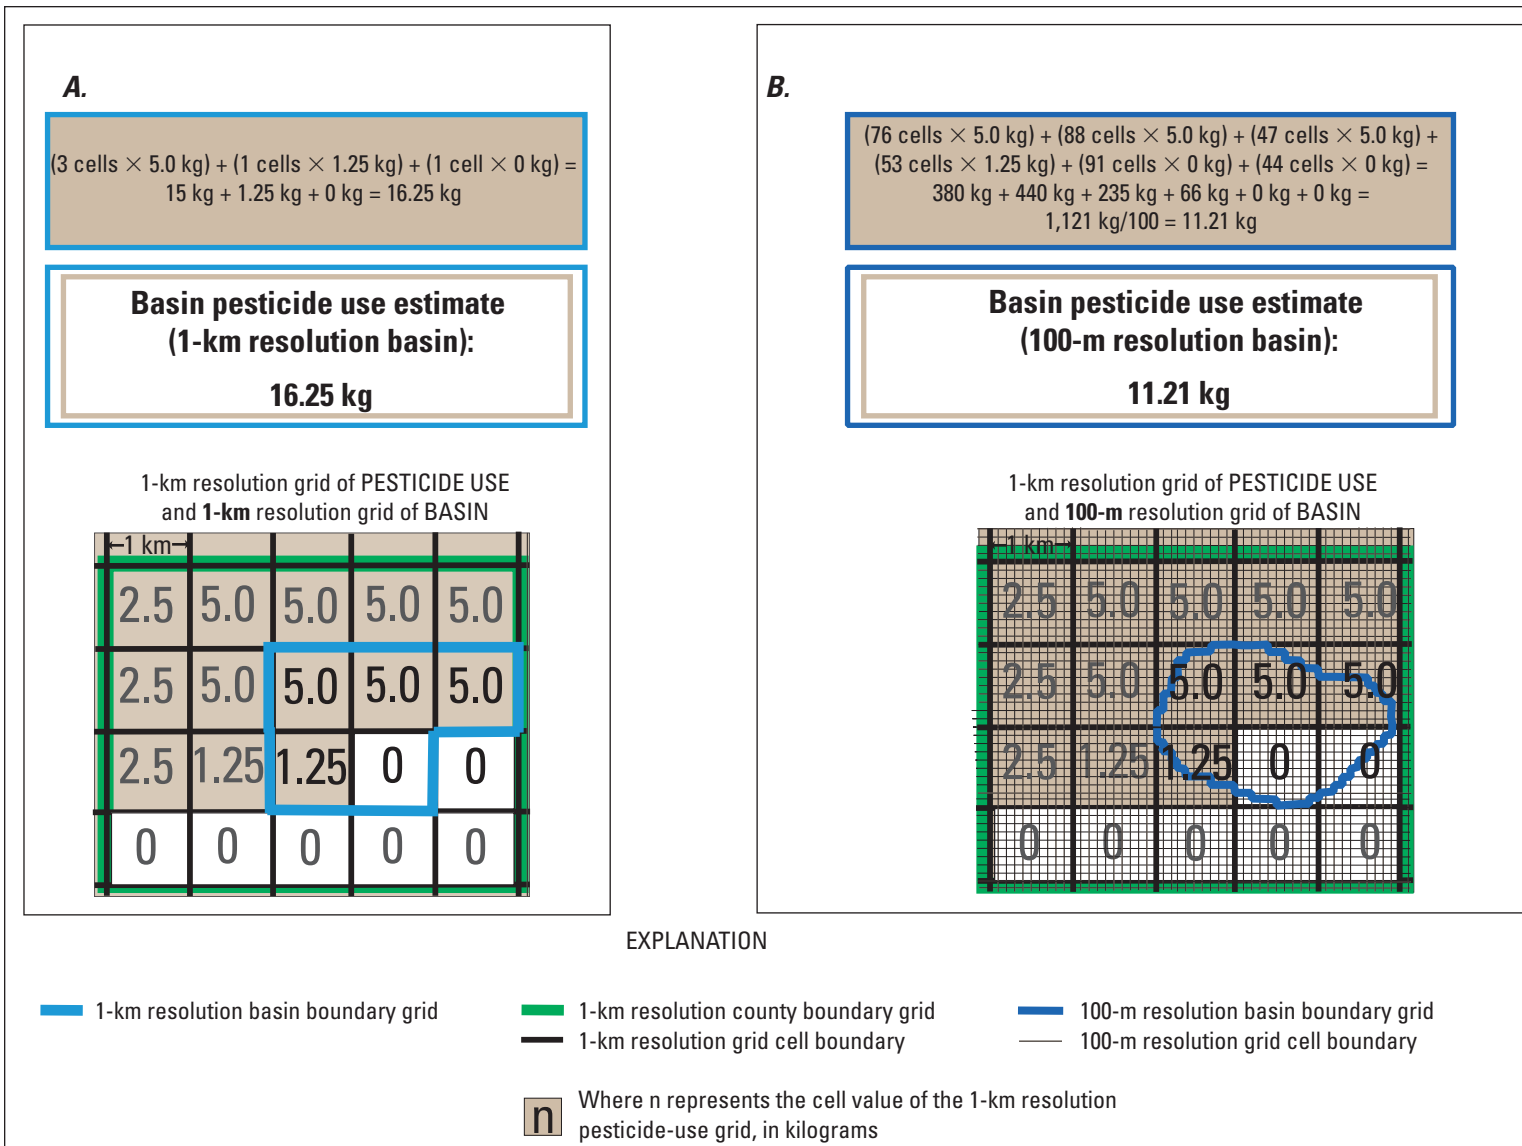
A.

(3 cells $\times$ 5.0 kg) + (1 cells $\times$ 1.25 kg) + (1 cell $\times$ 0 kg) = 15 kg + 1.25 kg + 0 kg = 16.25 kg

Basin pesticide use estimate (1-km resolution basin):

16.25 kg

1-km resolution grid of PESTICIDE USE and **1-km** resolution grid of BASIN

←1 km→

| 2.5 | 5.0 | 5.0 | 5.0 | 5.0 |
|---|---|---|---|---|
| 2.5 | 5.0 | 5.0 | 5.0 | 5.0 |
| 2.5 | 1.25 | 1.25 | 0 | 0 |
| 0 | 0 | 0 | 0 | 0 |

B.

(76 cells $\times$ 5.0 kg) + (88 cells $\times$ 5.0 kg) + (47 cells $\times$ 5.0 kg) + (53 cells $\times$ 1.25 kg) + (91 cells $\times$ 0 kg) + (44 cells $\times$ 0 kg) = 380 kg + 440 kg + 235 kg + 66 kg + 0 kg + 0 kg = 1,121 kg/100 = 11.21 kg

Basin pesticide use estimate (100-m resolution basin):

11.21 kg

1-km resolution grid of PESTICIDE USE and **100-m** resolution grid of BASIN

←1 km→

| 2.5 | 5.0 | 5.0 | 5.0 | 5.0 |
|---|---|---|---|---|
| 2.5 | 5.0 | 5.0 | 5.0 | 5.0 |
| 2.5 | 1.25 | 1.25 | 0 | 0 |
| 0 | 0 | 0 | 0 | 0 |

EXPLANATION

1-km resolution basin boundary grid

1-km resolution county boundary grid

1-km resolution grid cell boundary

100-m resolution basin boundary grid

100-m resolution grid cell boundary

n Where n represents the cell value of the 1-km resolution pesticide-use grid, in kilograms